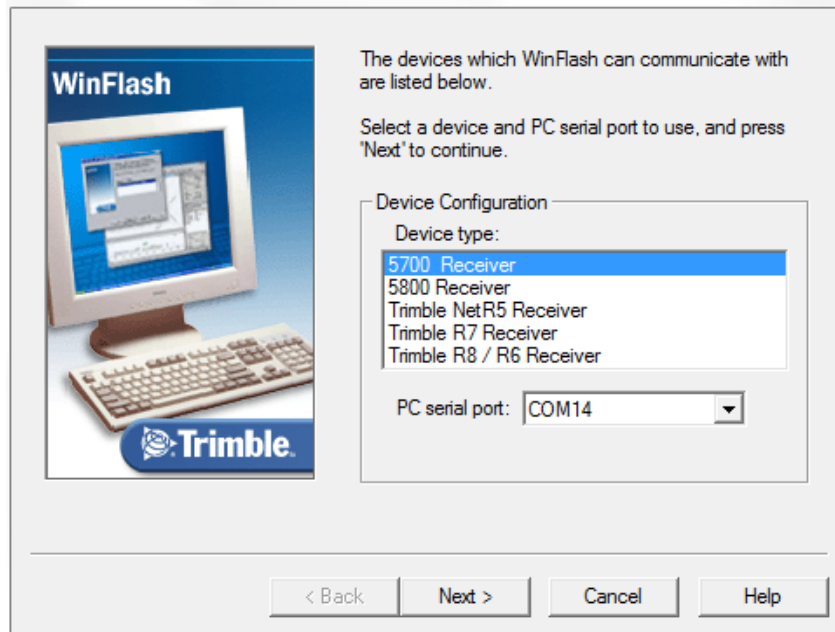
WinFlash

Trimble.

The devices which WinFlash can communicate with are listed below.

Select a device and PC serial port to use, and press 'Next' to continue.

Device Configuration

Device type:

5700 Receiver
5800 Receiver
Trimble NetR5 Receiver
Trimble R7 Receiver
Trimble R8 / R6 Receiver

PC serial port: COM14

< Back
Next >
Cancel
Help